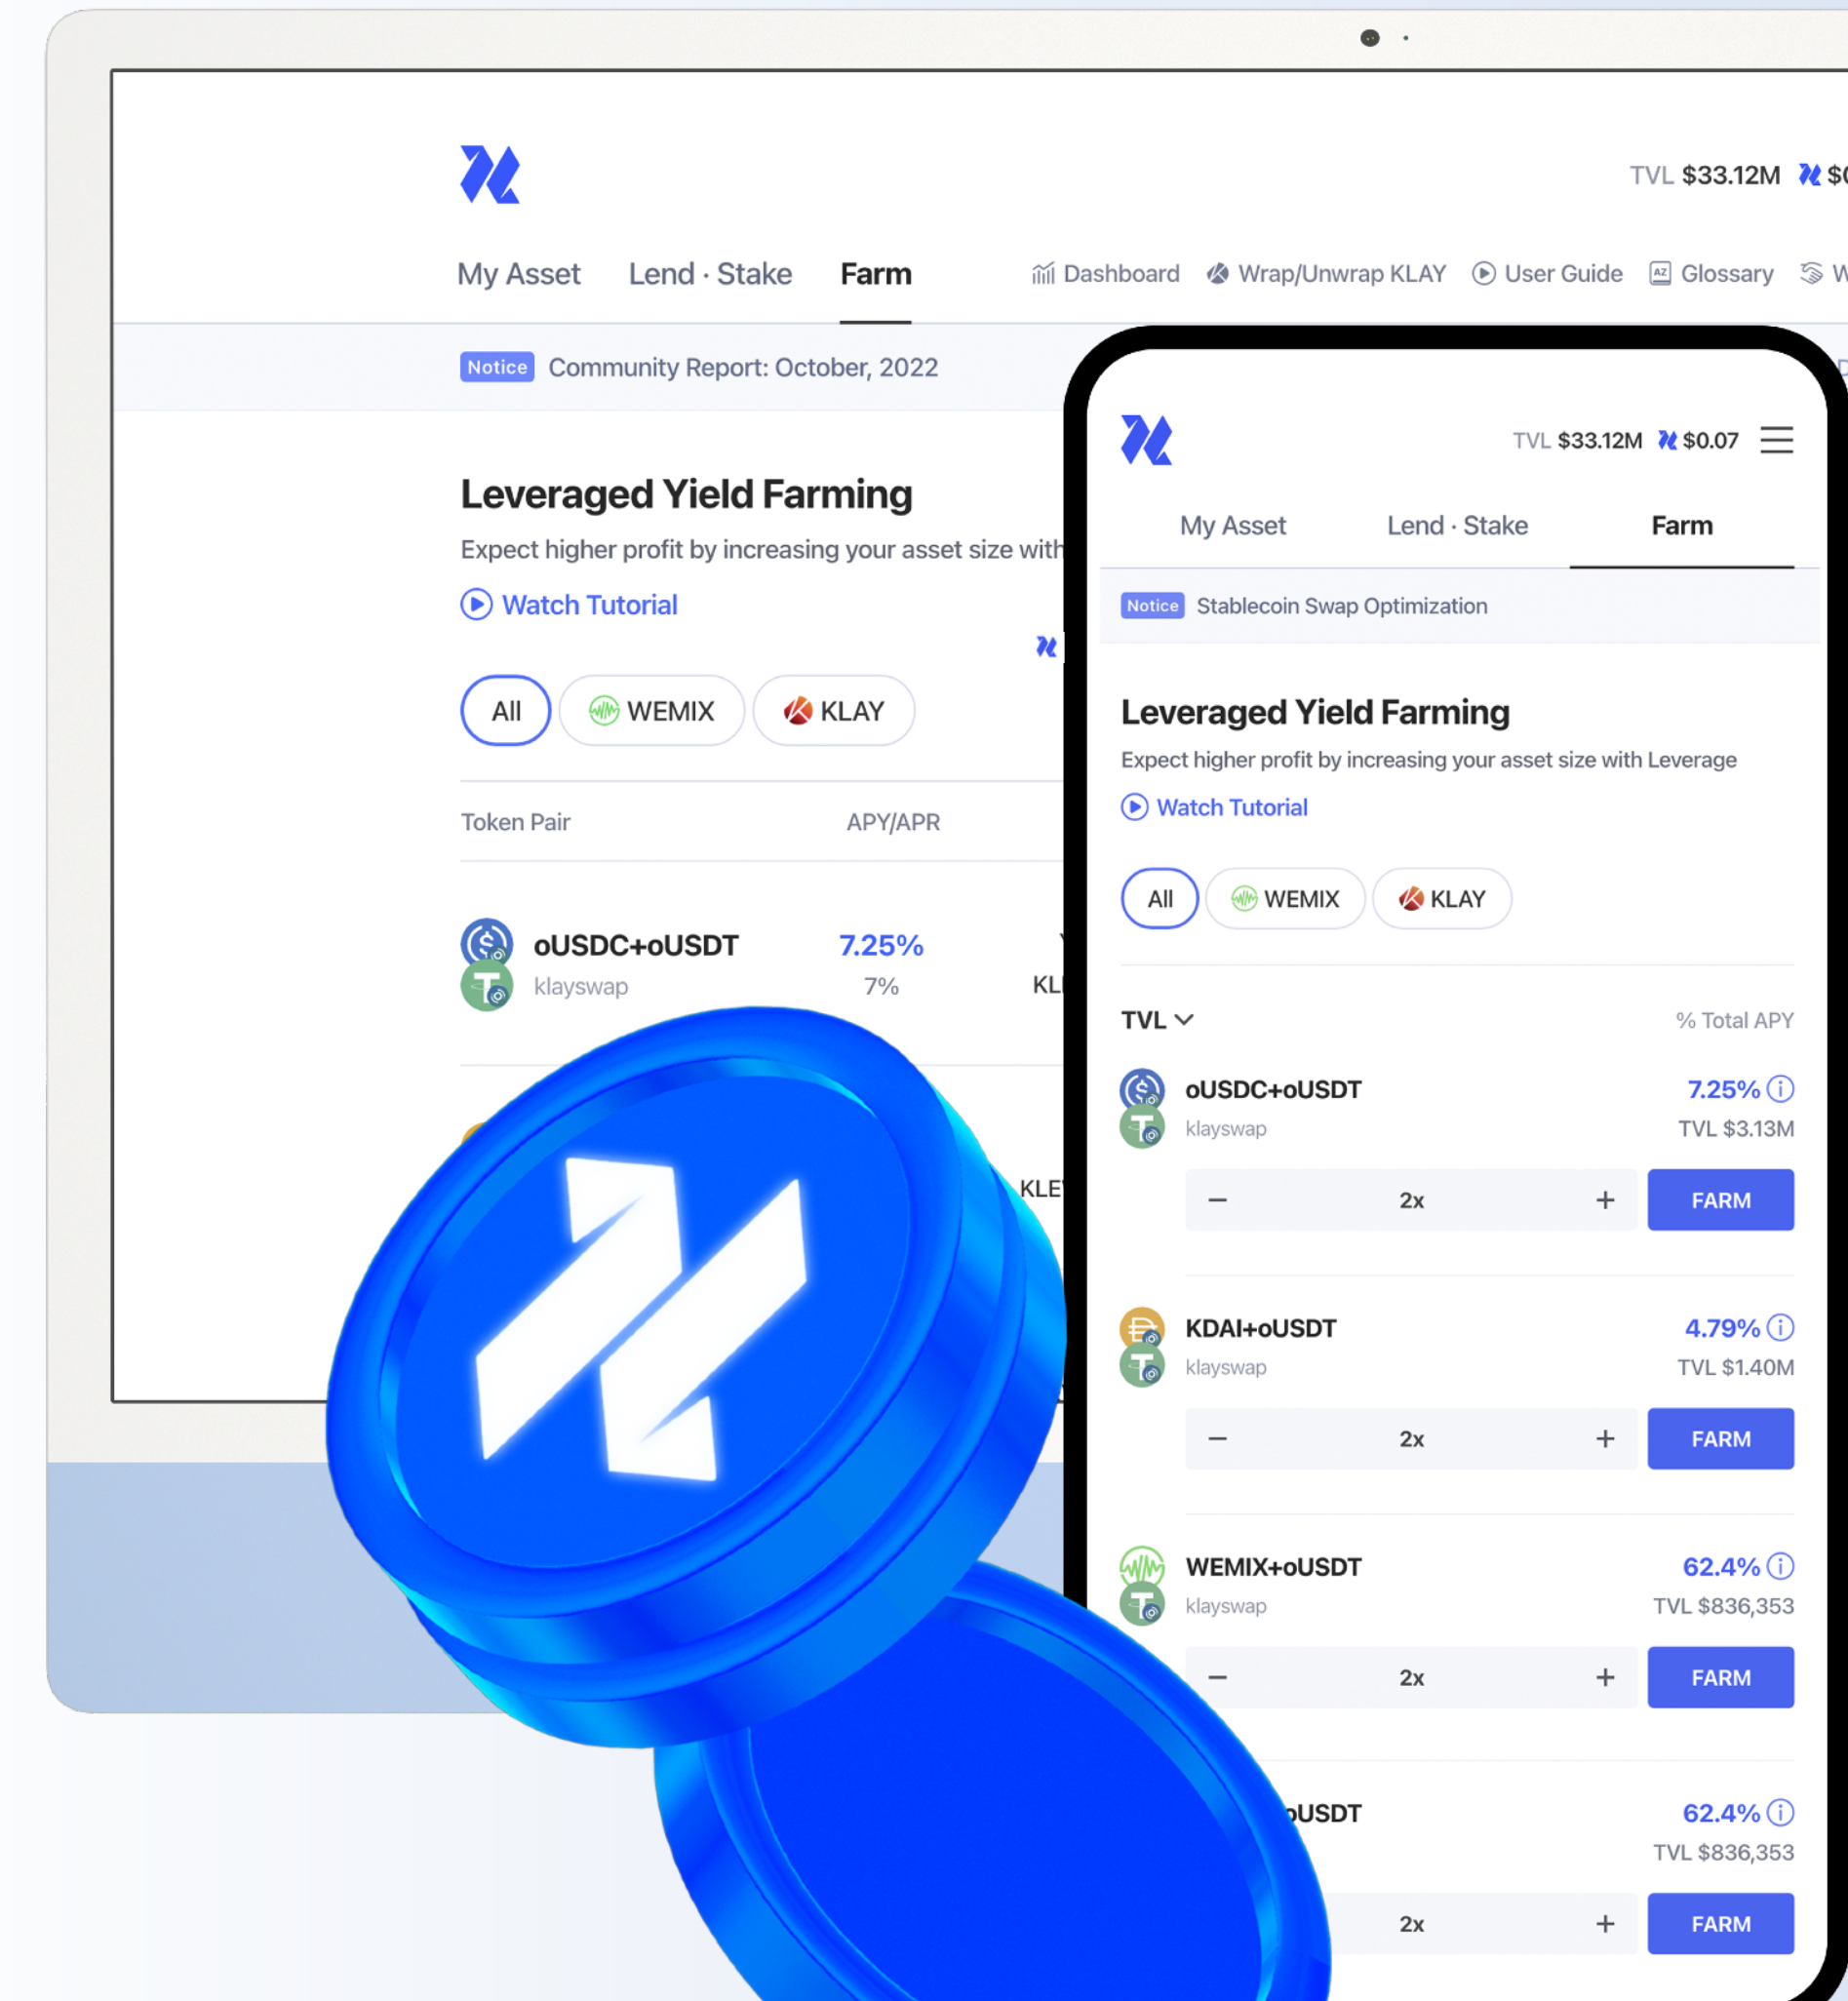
TVL $33.12M $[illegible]

My Asset Lend · Stake Farm

Dashboard Wrap/Unwrap KLAY User Guide Glossary W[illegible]

Notice Community Report: October, 2022

Leveraged Yield Farming

Expect higher profit by increasing your asset size with

Watch Tutorial

All WEMIX KLAY

Token Pair APY/APR

oUSDC+oUSDT klayswap 7.25% 7% KL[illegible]

KLE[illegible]

TVL $33.12M $0.07

My Asset Lend · Stake Farm

Notice Stablecoin Swap Optimization

Leveraged Yield Farming

Expect higher profit by increasing your asset size with Leverage

Watch Tutorial

All WEMIX KLAY

TVL

% Total APY

oUSDC+oUSDT
klayswap
7.25%
TVL $3.13M
– 2x + FARM

KDAI+oUSDT
klayswap
4.79%
TVL $1.40M
– 2x + FARM

WEMIX+oUSDT
klayswap
62.4%
TVL $836,353
– 2x + FARM

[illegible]oUSDT
62.4%
TVL $836,353
2x + FARM